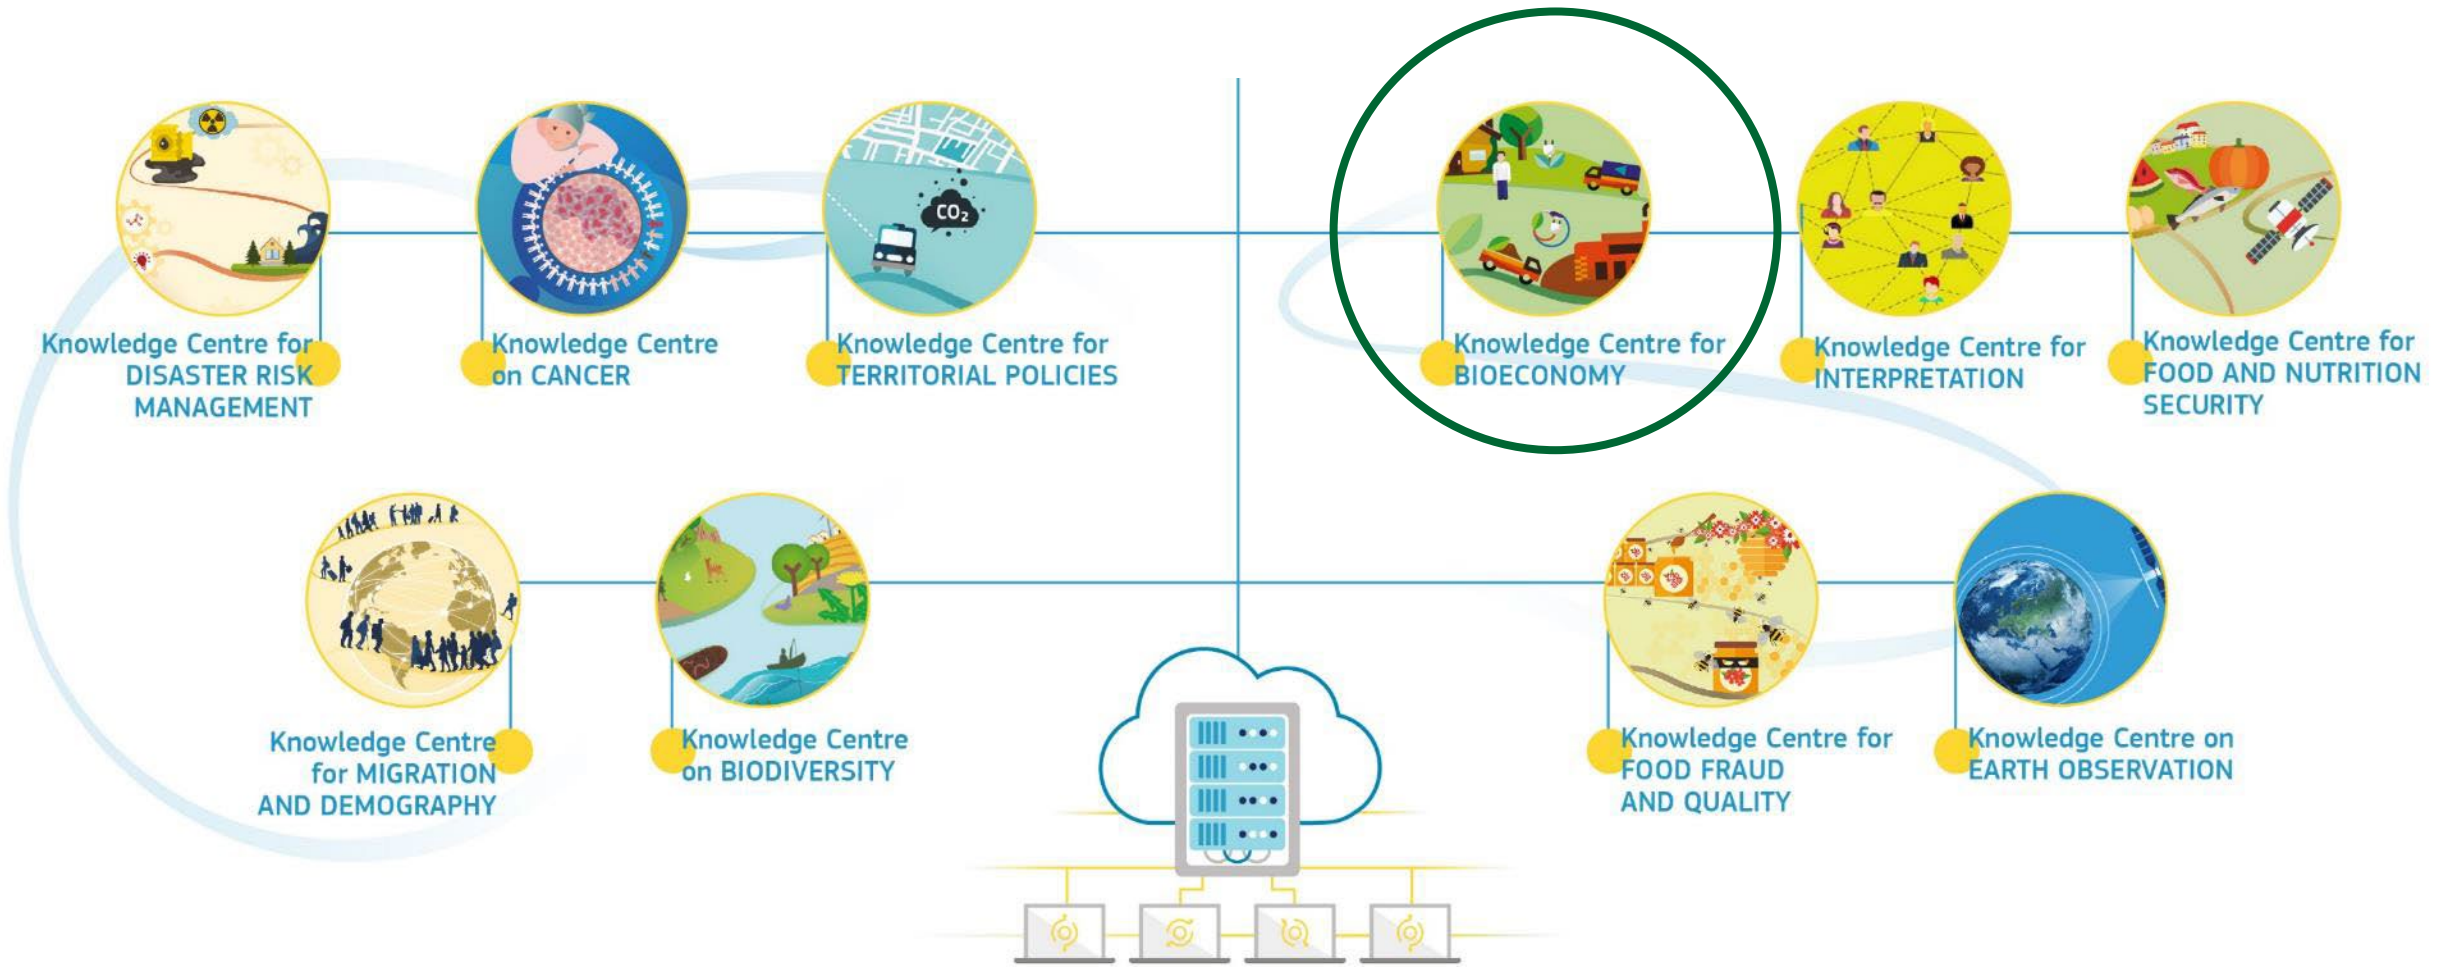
$CO_2$

Knowledge Centre for DISASTER RISK MANAGEMENT

Knowledge Centre on CANCER

Knowledge Centre for TERRITORIAL POLICIES

Knowledge Centre for BIOECONOMY

Knowledge Centre for INTERPRETATION

Knowledge Centre for FOOD AND NUTRITION SECURITY

Knowledge Centre for MIGRATION AND DEMOGRAPHY

Knowledge Centre on BIODIVERSITY

Knowledge Centre for FOOD FRAUD AND QUALITY

Knowledge Centre on EARTH OBSERVATION